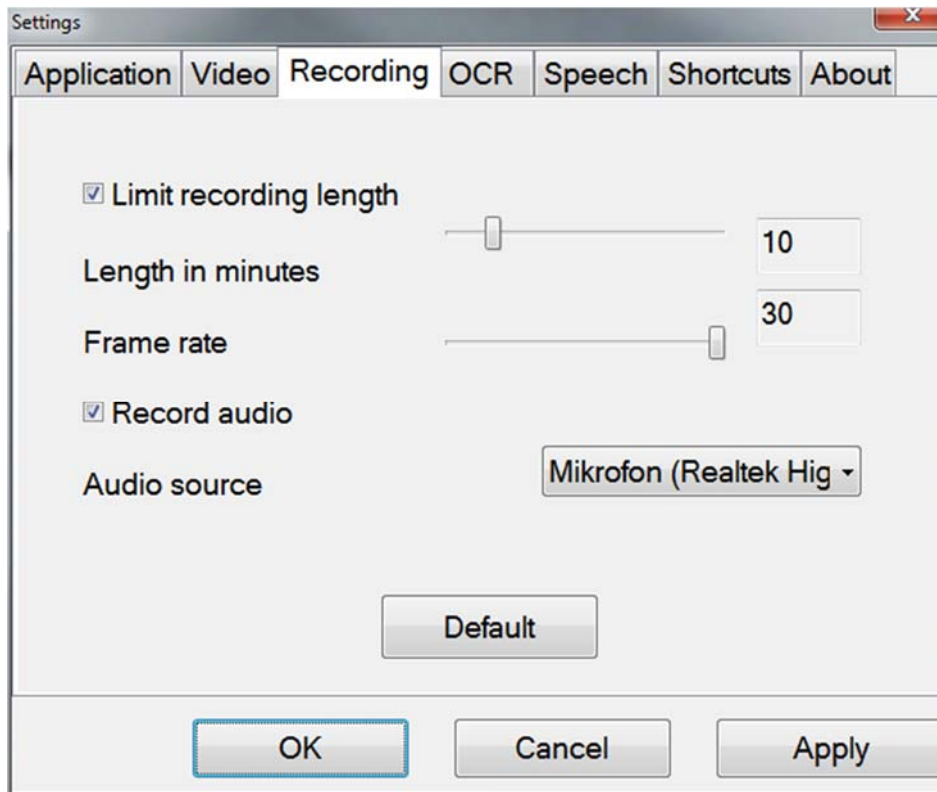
Settings

x

Application Video Recording OCR Speech Shortcuts About

☑ Limit recording length

10

Length in minutes

30

Frame rate

☑ Record audio

Audio source

Mikrofon (Realtek Hig

Default

OK

Cancel

Apply